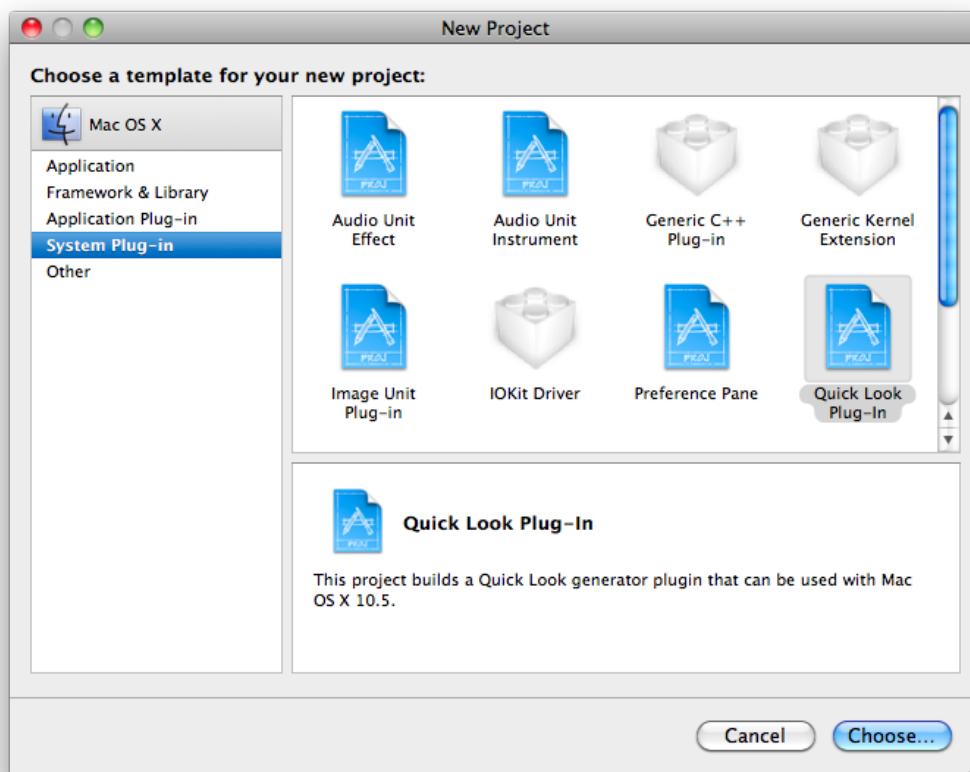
New Project

Choose a template for your new project:

Mac OS X

Application
Framework & Library
Application Plug-in
System Plug-in
Other

Audio Unit Effect

Audio Unit Instrument

Generic C++ Plug-in

Generic Kernel Extension

Image Unit Plug-in

IOKit Driver

Preference Pane

Quick Look Plug-In

Quick Look Plug-In

This project builds a Quick Look generator plugin that can be used with Mac OS X 10.5.

Cancel

Choose...